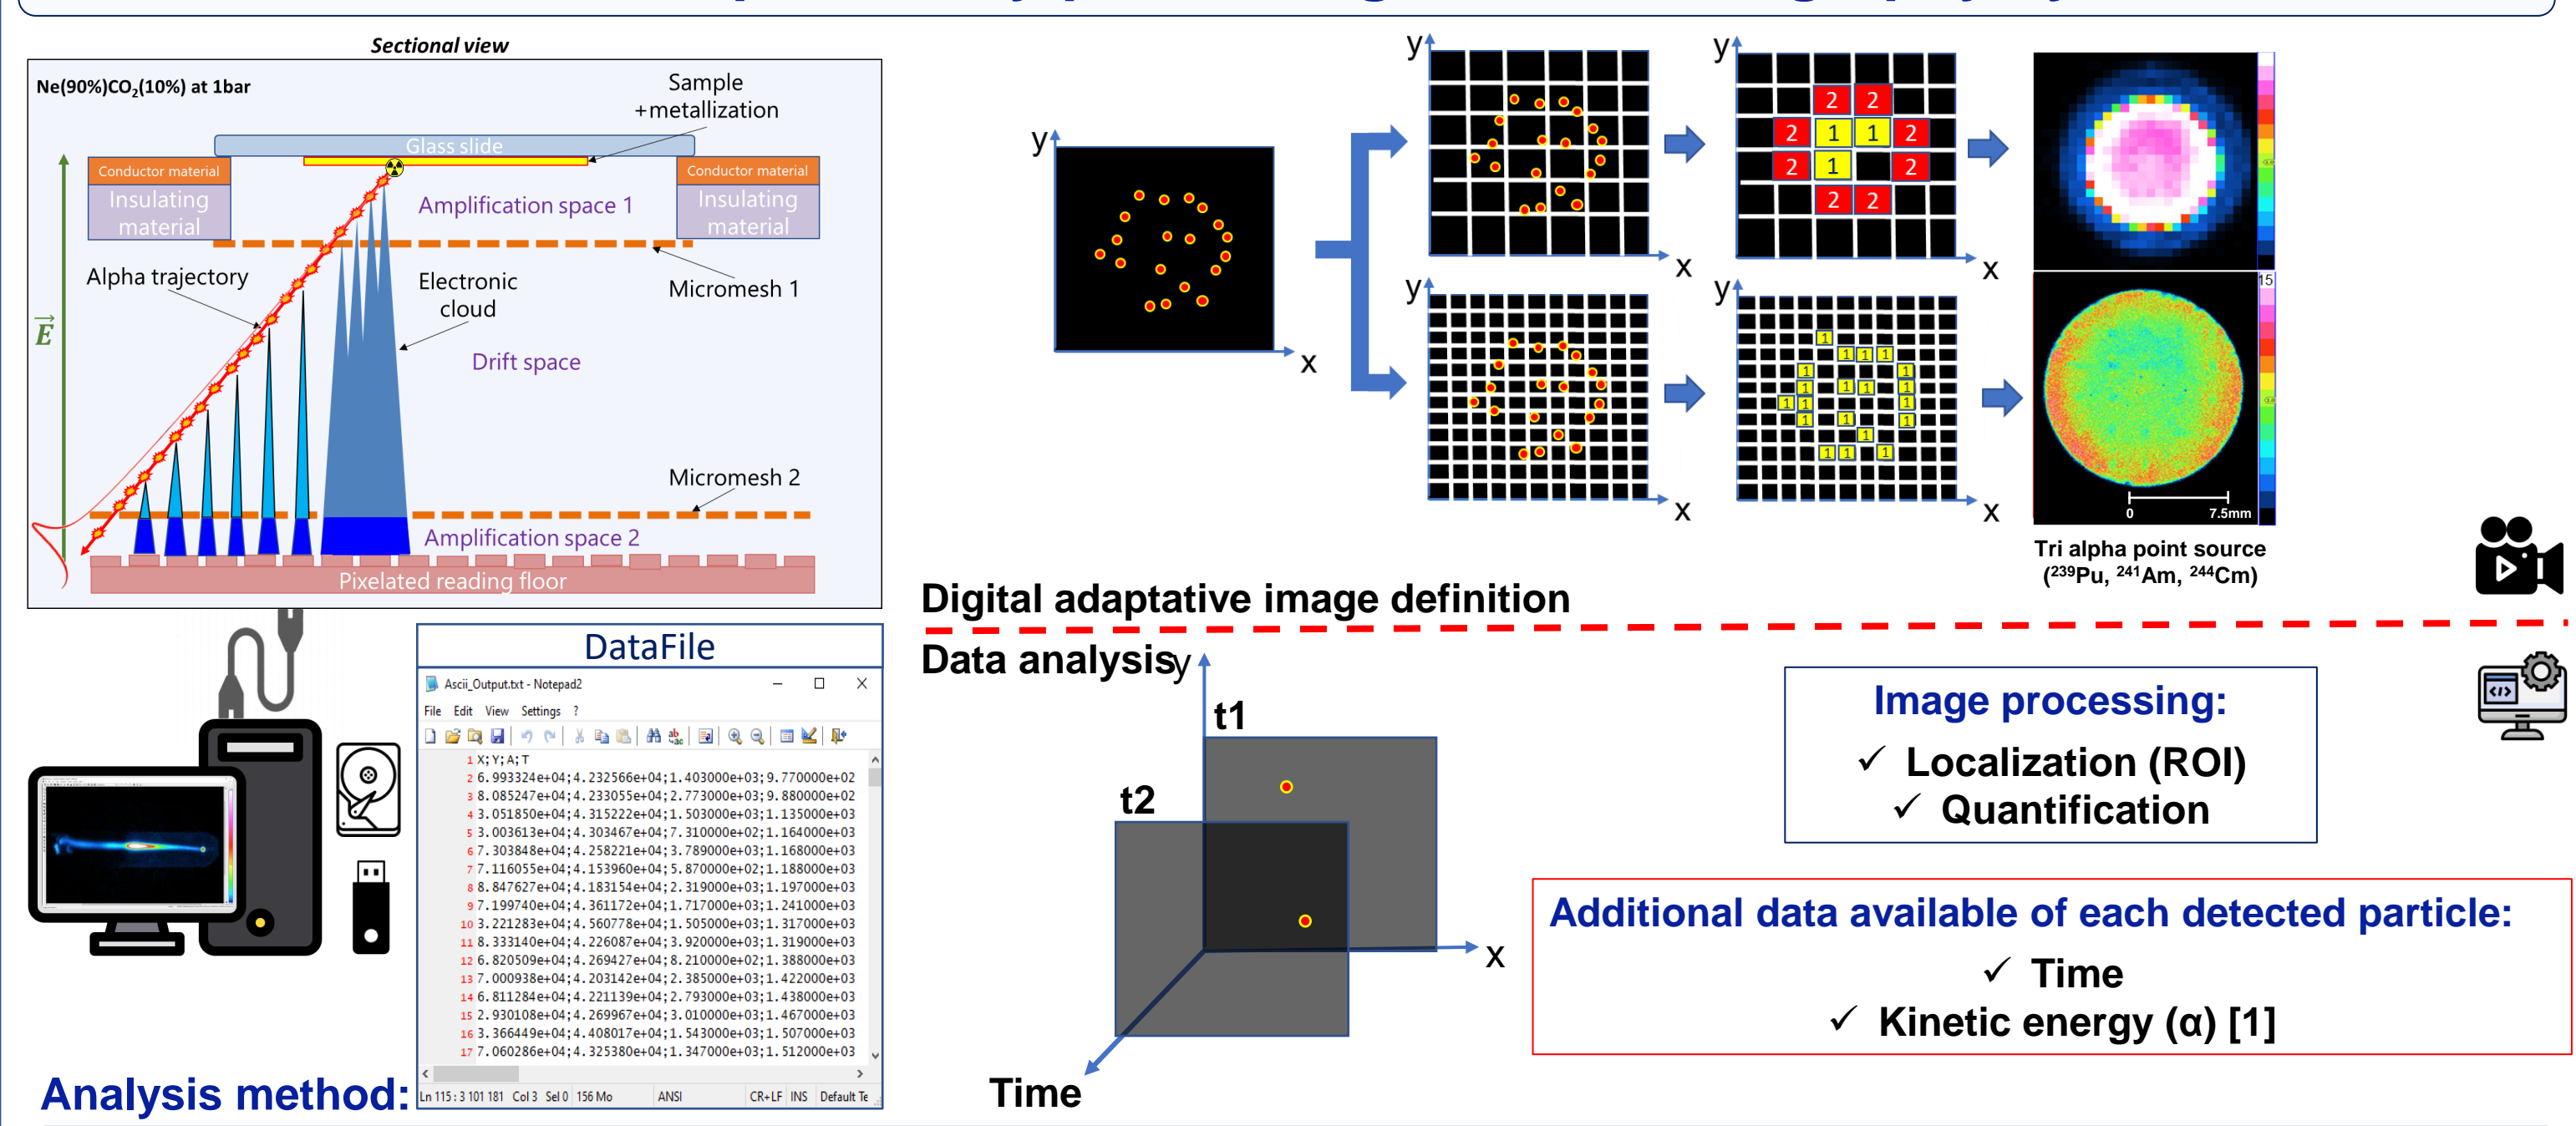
Sectional view

Ne(90%)CO$_2$(10%) at 1bar

Sample +metallization

Glass slide

Conductor material

Insulating material

Conductor material

Insulating material

Amplification space 1

Alpha trajectory

Electronic cloud

Micromesh 1

$\vec{E}$

Drift space

Micromesh 2

Amplification space 2

Pixelated reading floor

y

x

y

x

y

x

y

x

y

x

2 2
2 1 1 2
2 1 2
2 2

1 1 1 1 1 1 1 1 1 1 1 1 1 1 1 1 1 1 1

15

0 7.5mm

Tri alpha point source ($^{239}$Pu, $^{241}$Am, $^{244}$Cm)

Digital adaptative image definition

Data analysis

y

t1

t2

x

Time

Image processing:
✓ Localization (ROI)
✓ Quantification

Additional data available of each detected particle:
✓ Time
✓ Kinetic energy (α) [1]

DataFile

Ascii_Output.txt - Notepad2

File Edit View Settings ?

1 X;Y;A;T
2 6.993324e+04;4.232566e+04;1.403000e+03;9.770000e+02
3 8.085247e+04;4.233055e+04;2.773000e+03;9.880000e+02
4 3.051850e+04;4.315222e+04;1.503000e+03;1.135000e+03
5 3.003613e+04;4.303467e+04;7.310000e+02;1.164000e+03
6 7.303848e+04;4.258221e+04;3.789000e+03;1.168000e+03
7 7.116055e+04;4.153960e+04;5.870000e+02;1.188000e+03
8 8.847627e+04;4.183154e+04;2.319000e+03;1.197000e+03
9 7.199740e+04;4.361172e+04;1.717000e+03;1.241000e+03
10 3.221283e+04;4.560778e+04;1.505000e+03;1.317000e+03
11 8.333140e+04;4.226087e+04;3.920000e+03;1.319000e+03
12 6.820509e+04;4.269427e+04;8.210000e+02;1.388000e+03
13 7.000938e+04;4.203142e+04;2.385000e+03;1.422000e+03
14 6.811284e+04;4.221139e+04;2.793000e+03;1.438000e+03
15 2.930108e+04;4.269967e+04;3.010000e+03;1.467000e+03
16 3.366449e+04;4.408017e+04;1.543000e+03;1.507000e+03
17 7.060286e+04;4.325380e+04;1.347000e+03;1.512000e+03

Ln 115:3 101 181 Col 3 Sel 0 156 Mo ANSI CR+LF INS Default Te

Analysis method: